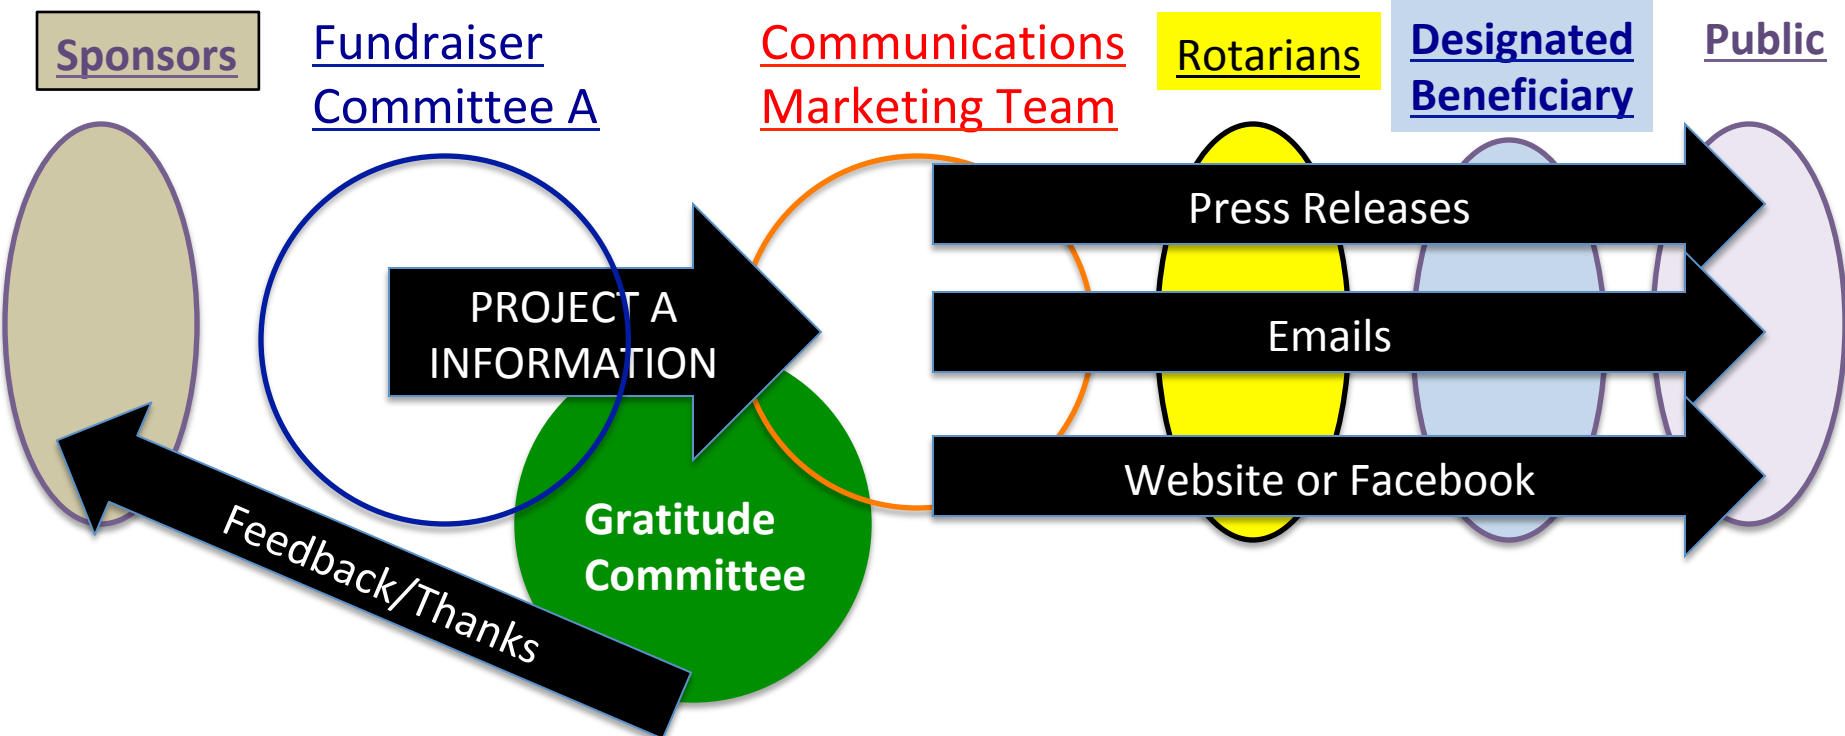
Sponsors

Fundraiser Committee A

Communications Marketing Team

Rotarians

Designated Beneficiary

Public

PROJECT A INFORMATION

Press Releases

Emails

Website or Facebook

Gratitude Committee

Feedback/Thanks